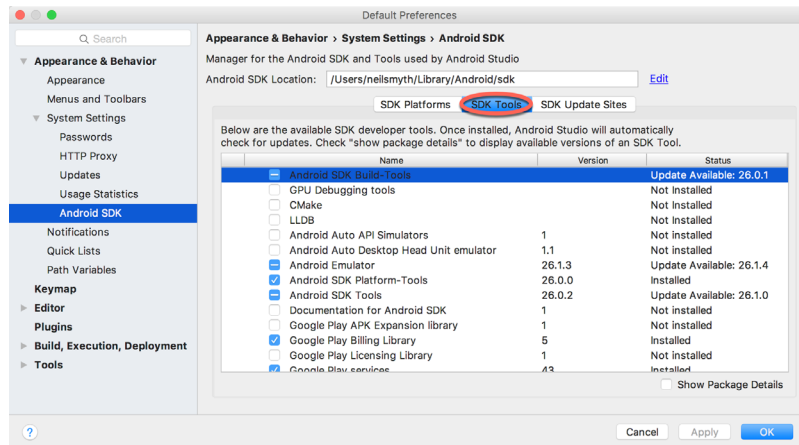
Default Preferences

Q Search

Appearance & Behavior
Appearance
Menus and Toolbars
System Settings
Passwords
HTTP Proxy
Updates
Usage Statistics
Android SDK
Notifications
Quick Lists
Path Variables
Keymap
Editor
Plugins
Build, Execution, Deployment
Tools

Appearance & Behavior › System Settings › Android SDK

Manager for the Android SDK and Tools used by Android Studio

Android SDK Location: /Users/neilsmyth/Library/Android/sdk Edit

SDK Platforms SDK Tools SDK Update Sites

Below are the available SDK developer tools. Once installed, Android Studio will automatically check for updates. Check "show package details" to display available versions of an SDK Tool.

| Name | Version | Status |
|---|---|---|
| Android SDK Build-Tools | | Update Available: 26.0.1 |
| GPU Debugging tools | | Not Installed |
| CMake | | Not Installed |
| LLDB | | Not Installed |
| Android Auto API Simulators | 1 | Not installed |
| Android Auto Desktop Head Unit emulator | 1.1 | Not installed |
| Android Emulator | 26.1.3 | Update Available: 26.1.4 |
| Android SDK Platform-Tools | 26.0.0 | Installed |
| Android SDK Tools | 26.0.2 | Update Available: 26.1.0 |
| Documentation for Android SDK | 1 | Not installed |
| Google Play APK Expansion library | 1 | Not installed |
| Google Play Billing Library | 5 | Installed |
| Google Play Licensing Library | 1 | Not installed |
| Google Play services | 43 | Installed |

Show Package Details

?

Cancel Apply OK